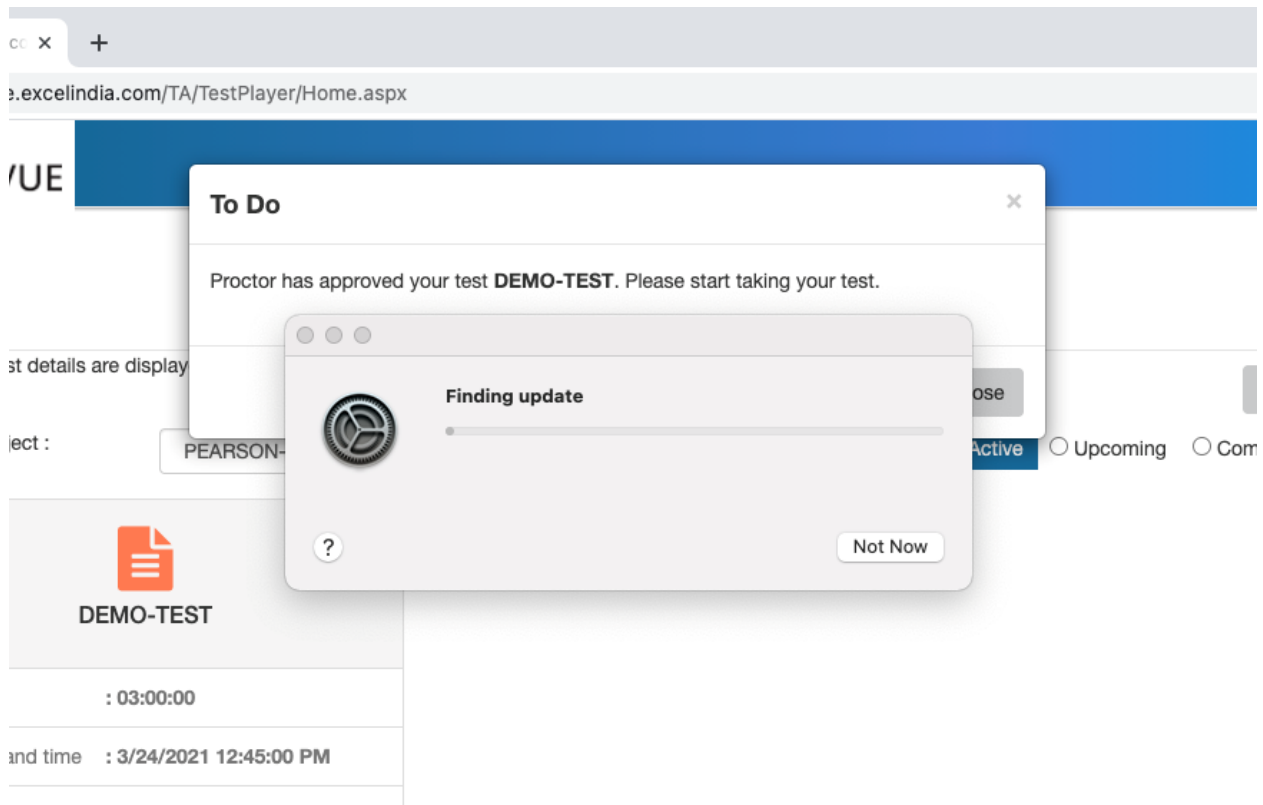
cc ×
+
e.excelindia.com/TA/TestPlayer/Home.aspx
VUE
To Do
×
Proctor has approved your test **DEMO-TEST**. Please start taking your test.
st details are display
ose
ject :
PEARSON-
Active
Upcoming
Com
Finding update
?
Not Now
DEMO-TEST
: 03:00:00
and time : 3/24/2021 12:45:00 PM